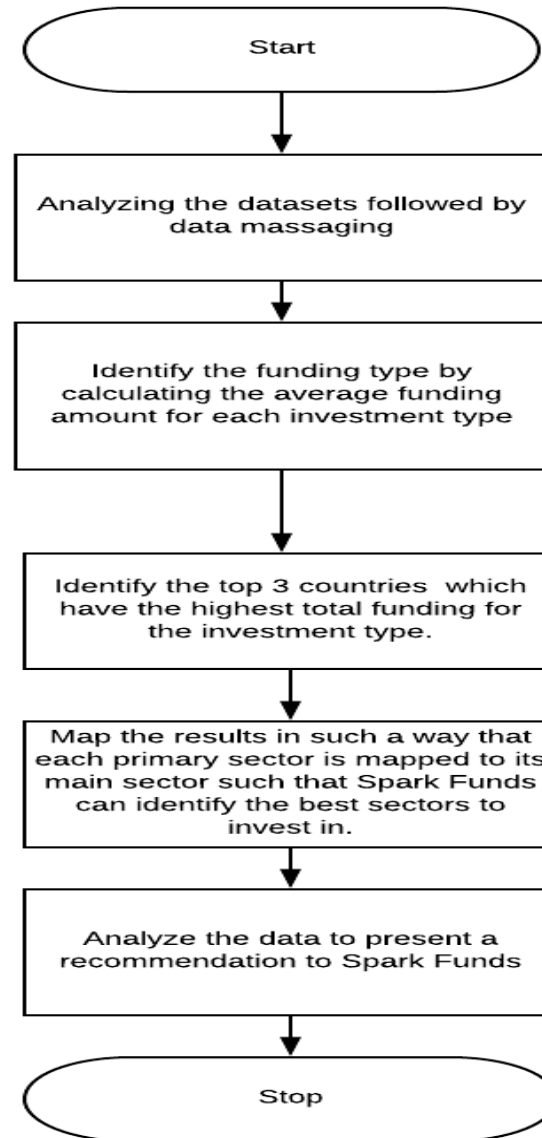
Start

Analyzing the datasets followed by data massaging

Identify the funding type by calculating the average funding amount for each investment type

Identify the top 3 countries which have the highest total funding for the investment type.

Map the results in such a way that each primary sector is mapped to its main sector such that Spark Funds can identify the best sectors to invest in.

Analyze the data to present a recommendation to Spark Funds

Stop